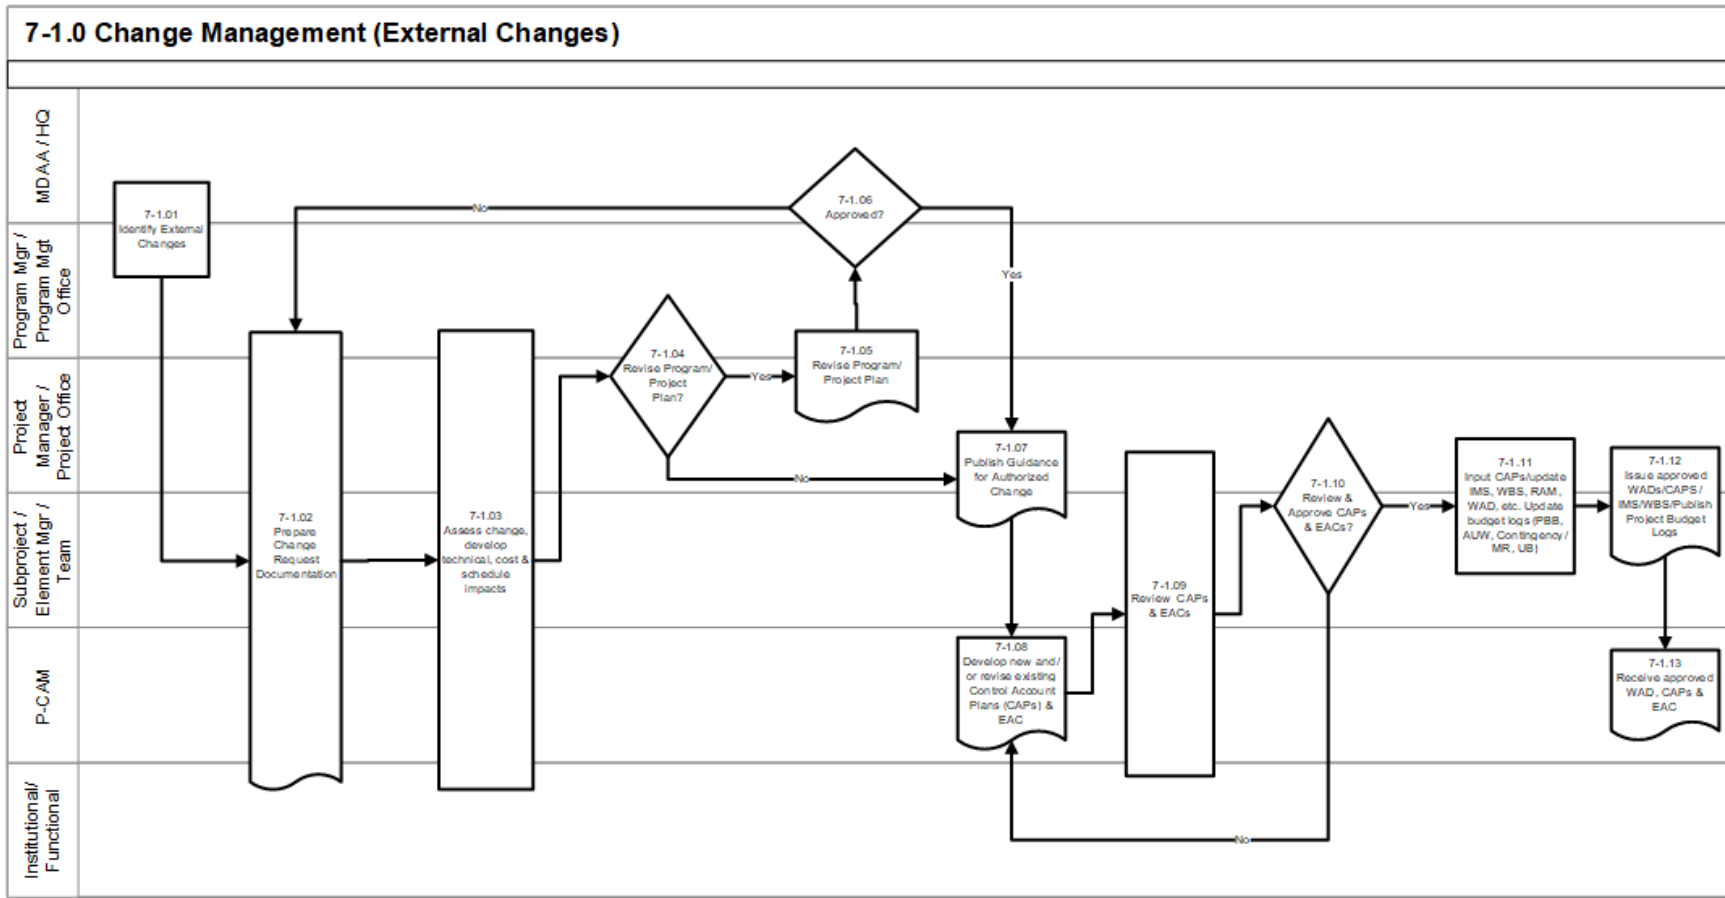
7-1.0 Change Management (External Changes)

MDAA / HQ

Program Mgr / Program Mgt Office

Project Manager / Project Office

Subproject / Element Mgr / Team

P-CAM

Institutional/ Functional

7-1.01 Identify External Changes

7-1.02 Prepare Change Request Documentation

7-1.03 Assess change, develop technical, cost & schedule impacts

7-1.04 Revise Program/ Project Plan?

Yes

No

7-1.05 Revise Program/ Project Plan

7-1.06 Approved?

No

Yes

7-1.07 Publish Guidance for Authorized Change

7-1.08 Develop new and/ or revise existing Control Account Plans (CAPs) & EAC

7-1.09 Review CAPs & EACs

7-1.10 Review & Approve CAPs & EACs?

Yes

No

7-1.11 Input CAPs/update IMS, WBS, RAM, WAD, etc. Update budget logs (PBB, AUW, Contingency / MR, UB)

7-1.12 Issue approved WADs/CAPS / IMS/WBS/Publish Project Budget Logs

7-1.13 Receive approved WAD, CAPs & EAC